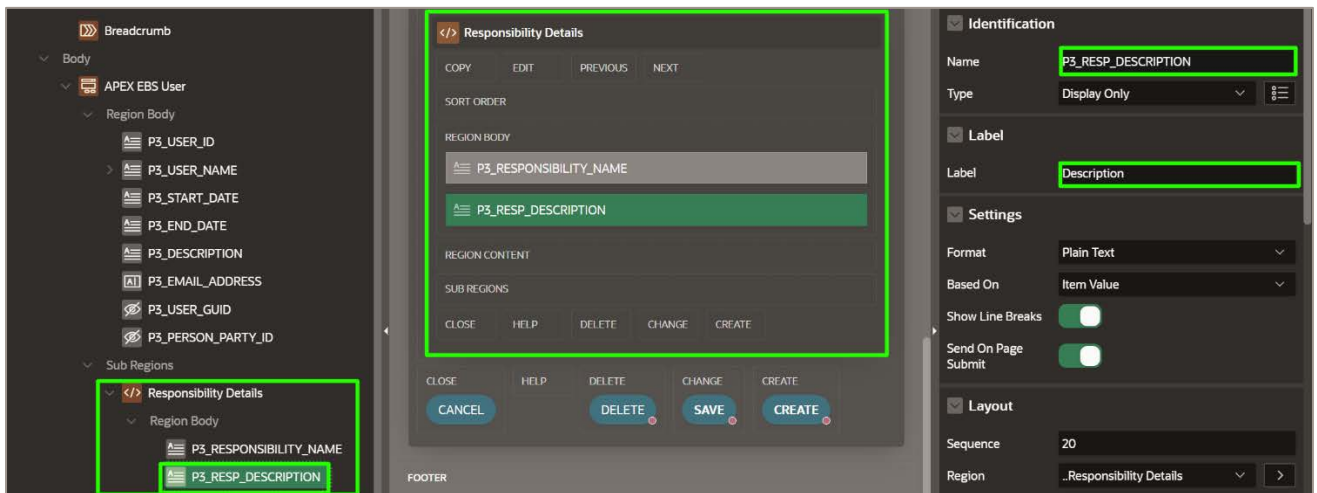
Breadcrumb
Body
APEX EBS User
Region Body
P3_USER_ID
P3_USER_NAME
P3_START_DATE
P3_END_DATE
P3_DESCRIPTION
P3_EMAIL_ADDRESS
P3_USER_GUID
P3_PERSON_PARTY_ID
Sub Regions
Responsibility Details
Region Body
P3_RESPONSIBILITY_NAME
P3_RESP_DESCRIPTION

Responsibility Details
COPY
EDIT
PREVIOUS
NEXT
SORT ORDER
REGION BODY
P3_RESPONSIBILITY_NAME
P3_RESP_DESCRIPTION
REGION CONTENT
SUB REGIONS
CLOSE
HELP
DELETE
CHANGE
CREATE
CLOSE
HELP
DELETE
CHANGE
CREATE
CANCEL
DELETE
SAVE
CREATE
FOOTER

Identification
Name
P3_RESP_DESCRIPTION
Type
Display Only
Label
Label
Description
Settings
Format
Plain Text
Based On
Item Value
Show Line Breaks
Send On Page Submit
Layout
Sequence
20
Region
..Responsibility Details